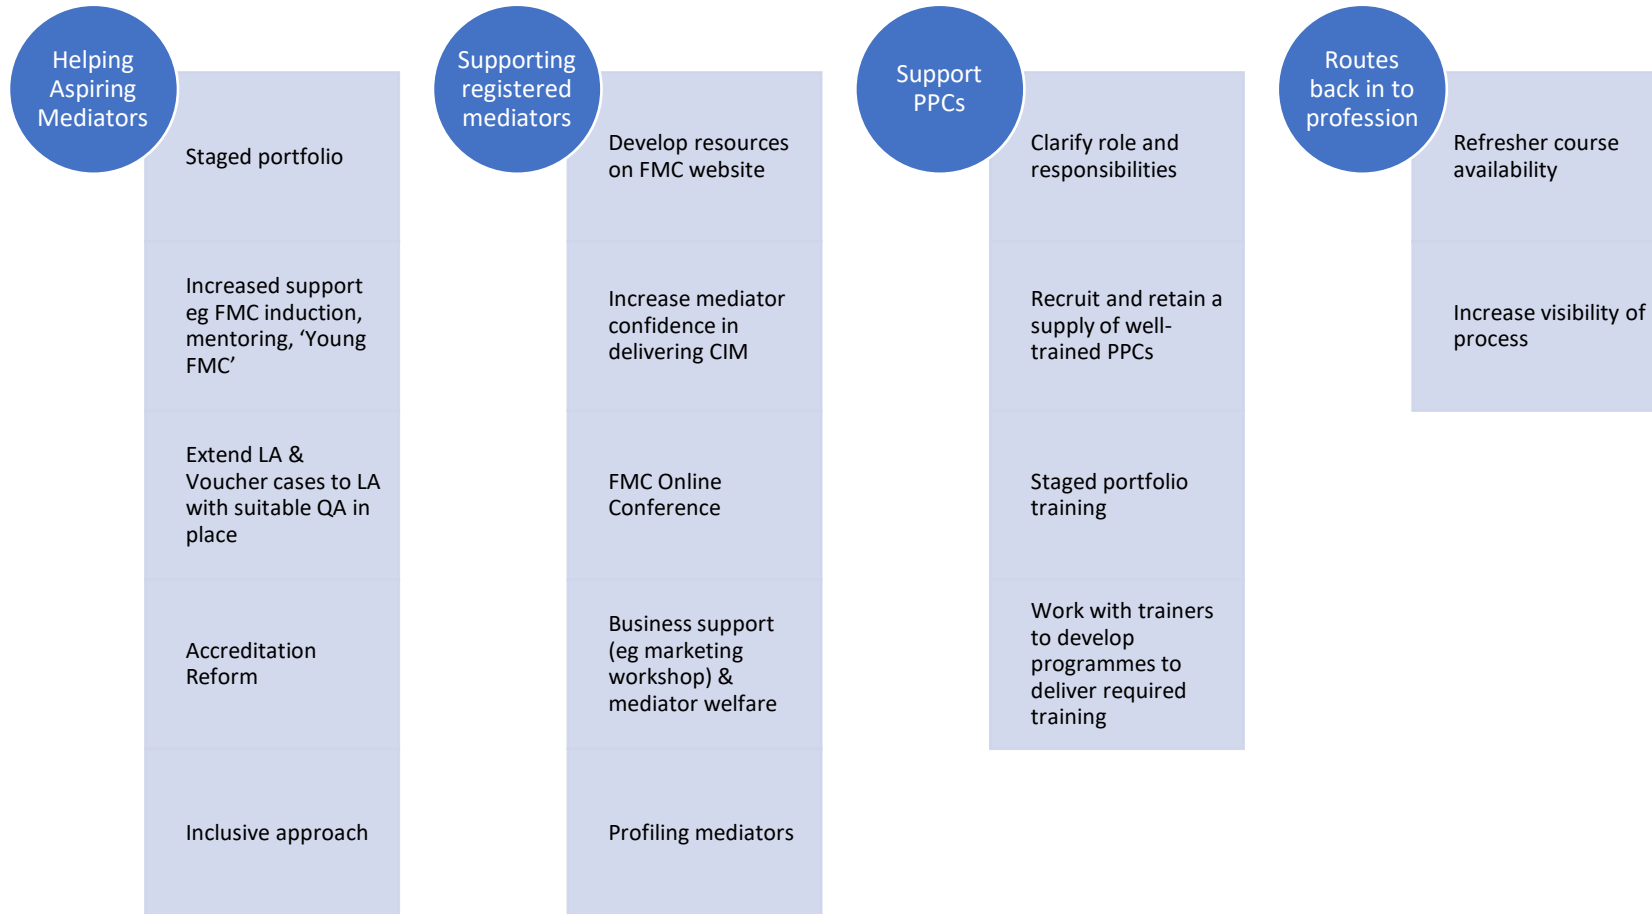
Helping Aspiring Mediators

Staged portfolio

Increased support eg FMC induction, mentoring, ‘Young FMC’

Extend LA & Voucher cases to LA with suitable QA in place

Accreditation Reform

Inclusive approach

Supporting registered mediators

Develop resources on FMC website

Increase mediator confidence in delivering CIM

FMC Online Conference

Business support (eg marketing workshop) & mediator welfare

Profiling mediators

Support PPCs

Clarify role and responsibilities

Recruit and retain a supply of well-trained PPCs

Staged portfolio training

Work with trainers to develop programmes to deliver required training

Routes back in to profession

Refresher course availability

Increase visibility of process